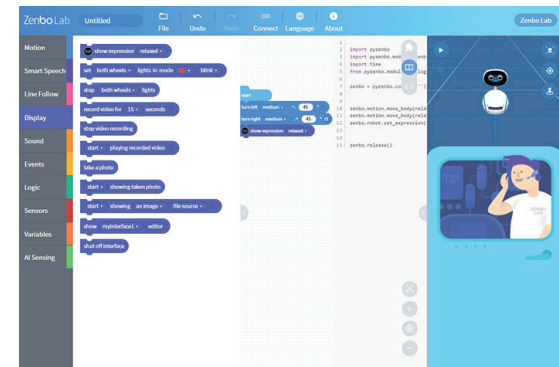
Zenbo Lab Untitled File Undo Redo Connect Language About Zenbo Lab

Motion
Smart Speech
Line Follow
Display
Sound
Events
Logic
Sensors
Variables
AI Sensing

show expression relaxed
set both wheels lights in mode blink
stop both wheels lights
record video for 15 seconds
stop video recording
start playing recorded video
take a photo
start showing taken photo
start showing an image file source
show myInterface1 editor
shut off interface

start
turn left medium 45
turn right medium 45
show expression relaxed

1 import pyzenbo
2 import pyzenbo.mod
3 import time
4 from pyzenbo.modul
5
6 zenbo = pyzenbo.co
7
8
9
10 zenbo.motion.move_body(rela
11 zenbo.motion.move_body(rela
12 zenbo.robot.set_expression(
13
14
15 zenbo.release()